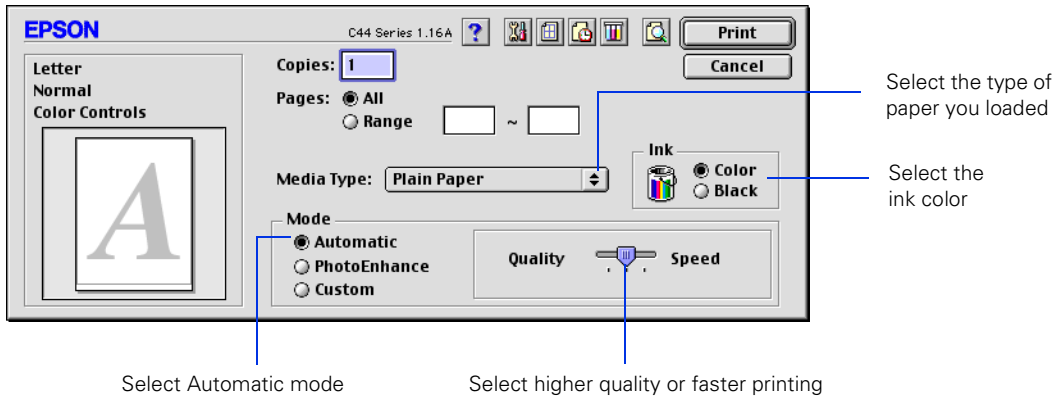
EPSON

C44 Series 1.16A

Print

Cancel

Letter
Normal
Color Controls

A

Copies: 1

Pages: All
Range ~

Media Type: Plain Paper

Ink
Color
Black

Mode
Automatic
PhotoEnhance
Custom

Quality Speed

Select the type of paper you loaded

Select the ink color

Select Automatic mode

Select higher quality or faster printing